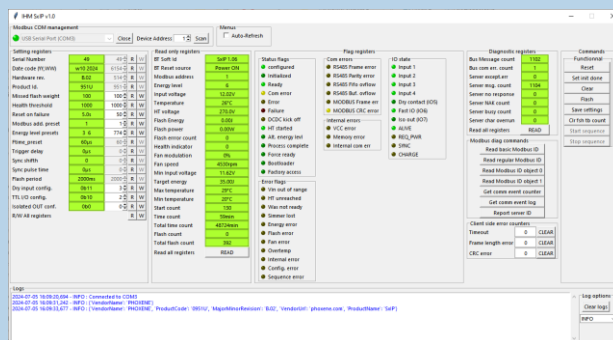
IHM SelP v1.0

Modbus COM management
USB Serial Port (COM3) Close Device Address 1 Scan

Menus
Auto-Refresh

Setting registers
| | | | | |
|---|---|---|---|---|
| Serial Number | 48 | 48 | R | W |
| Date code (YY.WW) | w10 2024 | 6154 | R | W |
| Hardware rev. | B.03 | 514 | R | W |
| Product Id. | 9S1U | 9S1 | R | W |
| Missed flash weight | 100 | 100 | R | W |
| Health threshold | 1000 | 1000 | R | W |
| Reset on failure | 5.0s | 50 | R | W |
| Modbus addr. preset | 1 | 1 | R | W |
| Energy level presets | 3 6 | 774 | R | W |
| Prime_preset | 60µs | 6 | R | W |
| Trigger delay | 0µs | 0 | R | W |
| Sync shift | 0 | 0 | R | W |
| Sync pulse time | 0µs | 0 | R | W |
| Flash period | 2000ms | 2000 | R | W |
| Dry input config. | 0b11 | 3 | R | W |
| TTL I/O config. | 0b10 | 2 | R | W |
| Isolated OUT conf. | 0b0 | 0 | R | W |

R/W All registers

Read only registers
| | |
|---|---|
| RF Soft Id | Soft 1.06 |
| RF Reset source | Power ON |
| Modbus address | 1 |
| Energy level | 0 |
| Input voltage | 12.02V |
| Temperature | 28°C |
| HT voltage | 270.0V |
| Flash Energy | 0.00J |
| Flash power | 0.00W |
| Flash error count | 0 |
| Health indicator | 0 |
| Fan modulation | 0% |
| Fan speed | 4500rpm |
| Min input voltage | 11.62V |
| Target energy | 35.00J |
| Max temperature | 29°C |
| Min temperature | 20°C |
| Start count | 130 |
| Time count | 39min |
| Total time count | 48724min |
| Flash count | 0 |
| Total flash count | 392 |

Read all registers READ

Flag registers
Status flags
configured
Initialized
Ready
Com error
Error
Failure
DCDC kick off
HT started
Alt. energy test
Process complete
Force ready
Bootloader
Factory access

Error flags
Vin out of range
HT unreached
Was not ready
Simmer lost
Energy error
Flash error
Fan error
Fan error
Overtemp
Internal error
Config. error
Sequence error

Com errors
RS485 Frame error
RS485 Parity error
RS485 Fifo ovflow
RS485 Buf. ovflow
MODBUS Frame err
MODBUS CRC error

Internal errors
VCC error
Memory error
Internal com err

IO state
Input 1
Input 2
Input 3
Input 4
Dry contact (IO5)
Fast IO (IO6)
Iso out (IO7)
ALIVE
REG_PWR
SYNC
CHARGE

Diagnostic registers
| | |
|---|---|
| Bus Message count | 1102 |
| Bus com err. count | 0 |
| Server except.err | 0 |
| Server msg. count | 1104 |
| Server no response | 0 |
| Server NAK count | 0 |
| Server busy count | 0 |
| Server char overrun | 0 |

Read all registers READ

Modbus diag commands
Read basic Modbus ID
Read regular Modbus ID
Read Modbus ID object 0
Read Modbus ID object 1
Get comm event counter
Get comm event log
Report server ID

Client side error counters
Timeout 0 CLEAR
Frame length error 0 CLEAR
CRC error 0 CLEAR

Commands
Functionnal
Reset
Set init done
Clear
Flash
Save settings
Cir fsh tt count
Start sequence
Stop sequence

Logs
2024-07-05 16:09:20,694 - INFO : Connected to COM3
2024-07-05 16:09:31,242 - INFO : {'VendorName': 'PHOENE'}
2024-07-05 16:09:33,677 - INFO : {'VendorName': 'PHOENE', 'ProductCode': '9S1U', 'MajorMinorRevision': 'B.02', 'VendorUrl': 'phoene.com', 'ProductName': 'SelP'}

Log options
Clear logs
INFO